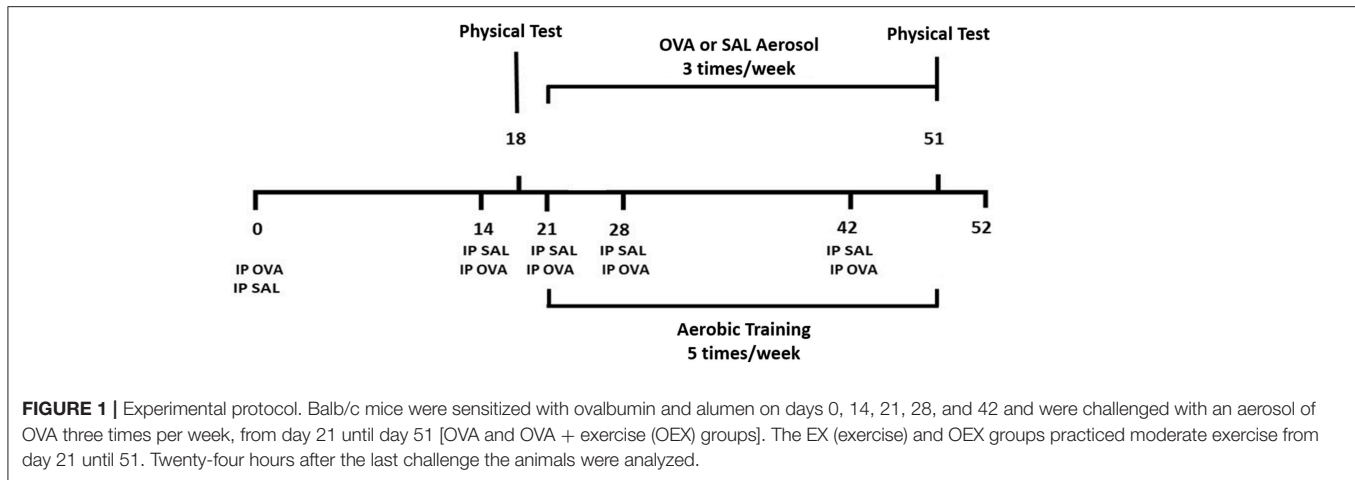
Physical Test

OVA or SAL Aerosol
3 times/week

Physical Test

18

51

0

IP OVA
IP SAL

14
IP SAL
IP OVA

21
IP SAL
IP OVA

28
IP SAL
IP OVA

42
IP SAL
IP OVA

52

Aerobic Training
5 times/week

**FIGURE 1 |** Experimental protocol. Balb/c mice were sensitized with ovalbumin and alumen on days 0, 14, 21, 28, and 42 and were challenged with an aerosol of OVA three times per week, from day 21 until day 51 [OVA and OVA + exercise (OEX) groups]. The EX (exercise) and OEX groups practiced moderate exercise from day 21 until 51. Twenty-four hours after the last challenge the animals were analyzed.